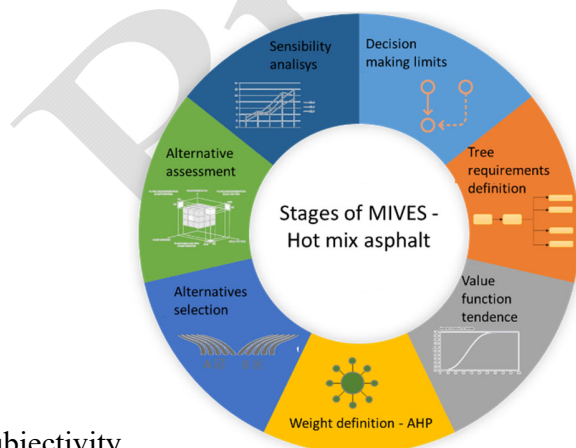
Sensibility analisys

Decision making limits

Tree requirements definition

Value function tendence

Weight definition - AHP

Alternatives selection

Alternative assessment

Stages of MIVES - Hot mix asphalt

bjectivity